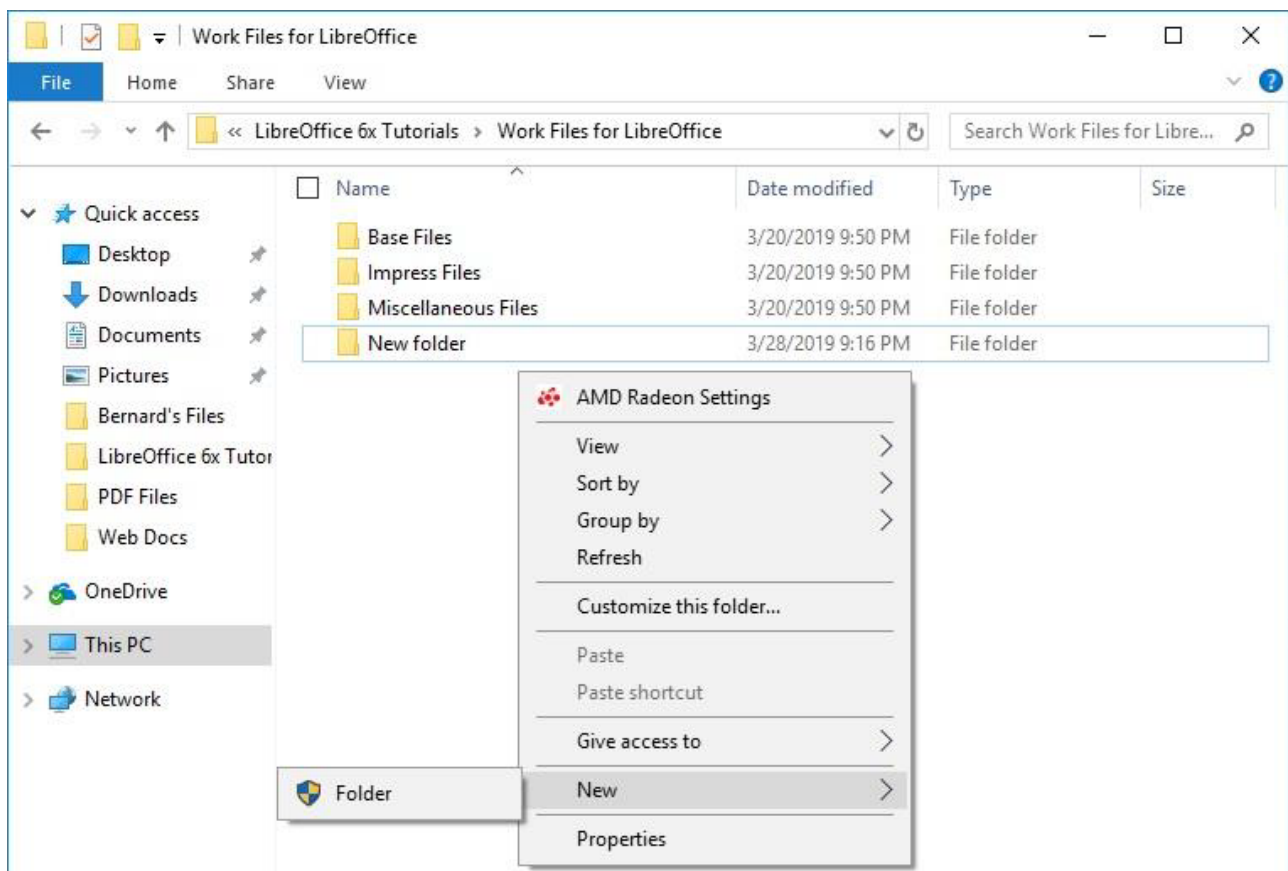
Work Files for LibreOffice

File Home Share View

« LibreOffice 6x Tutorials > Work Files for LibreOffice

Search Work Files for Libre...

Quick access
Desktop
Downloads
Documents
Pictures
Bernard's Files
LibreOffice 6x Tutor
PDF Files
Web Docs

OneDrive

This PC

Network

| Name | Date modified | Type | Size |
|---|---|---|---|
| Base Files | 3/20/2019 9:50 PM | File folder | |
| Impress Files | 3/20/2019 9:50 PM | File folder | |
| Miscellaneous Files | 3/20/2019 9:50 PM | File folder | |
| New folder | 3/28/2019 9:16 PM | File folder | |

AMD Radeon Settings
View
Sort by
Group by
Refresh
Customize this folder...
Paste
Paste shortcut
Give access to
New
Properties

Folder